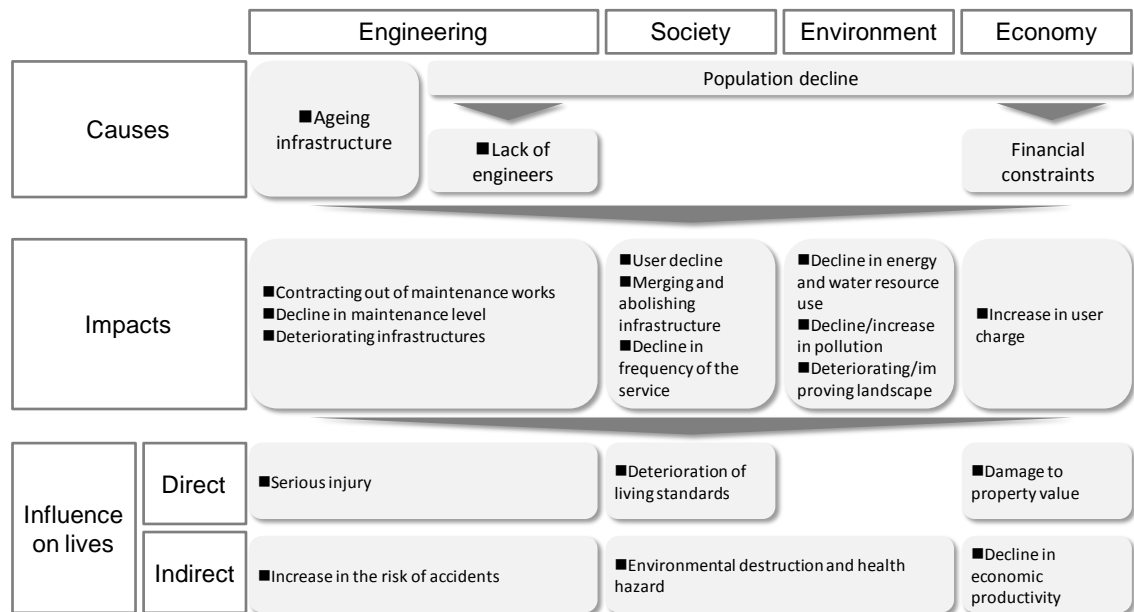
| | | Engineering | Society | Environment | Economy |
|---|---|---|---|---|---|
| Causes | | ■Ageing infrastructure | Population decline ■Lack of engineers | | Financial constraints |
| Impacts | | ■Contracting out of maintenance works ■Decline in maintenance level ■Deteriorating infrastructures | ■User decline ■Merging and abolishing infrastructure ■Decline in frequency of the service | ■Decline in energy and water resource use ■Decline/increase in pollution ■Deteriorating/improving landscape | ■Increase in user charge |
| Influence on lives | Direct | ■Serious injury | ■Deterioration of living standards | | ■Damage to property value |
| | Indirect | ■Increase in the risk of accidents | ■Environmental destruction and health hazard | | ■Decline in economic productivity |